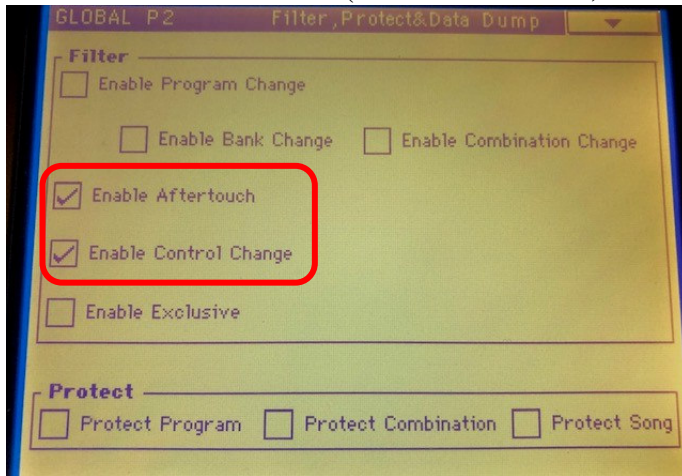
GLOBAL P2 Filter,Protect&Data Dump

Filter

Enable Program Change

Enable Bank Change

Enable Combination Change

Enable Aftertouch

Enable Control Change

Enable Exclusive

Protect

Protect Program

Protect Combination

Protect Song